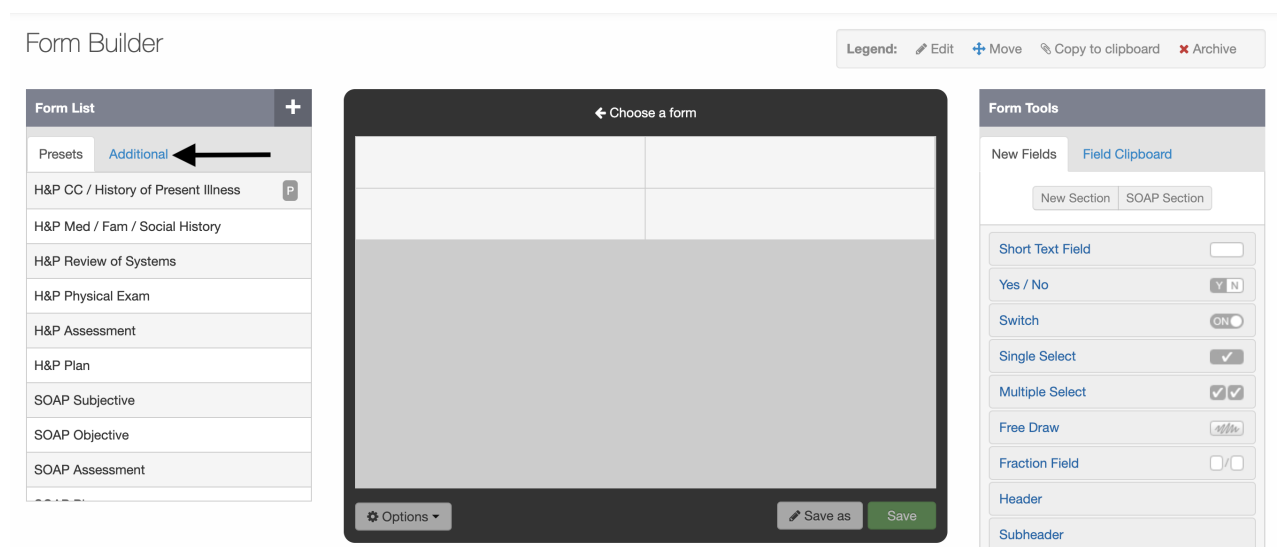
Form Builder

Legend: Edit Move Copy to clipboard Archive

Form List

+

Presets Additional

H&P CC / History of Present Illness P

H&P Med / Fam / Social History

H&P Review of Systems

H&P Physical Exam

H&P Assessment

H&P Plan

SOAP Subjective

SOAP Objective

SOAP Assessment

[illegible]

Choose a form

Options

Save as

Save

Form Tools

New Fields Field Clipboard

New Section SOAP Section

Short Text Field

Yes / No Y N

Switch ON

Single Select

Multiple Select

Free Draw

Fraction Field /

Header

Subheader